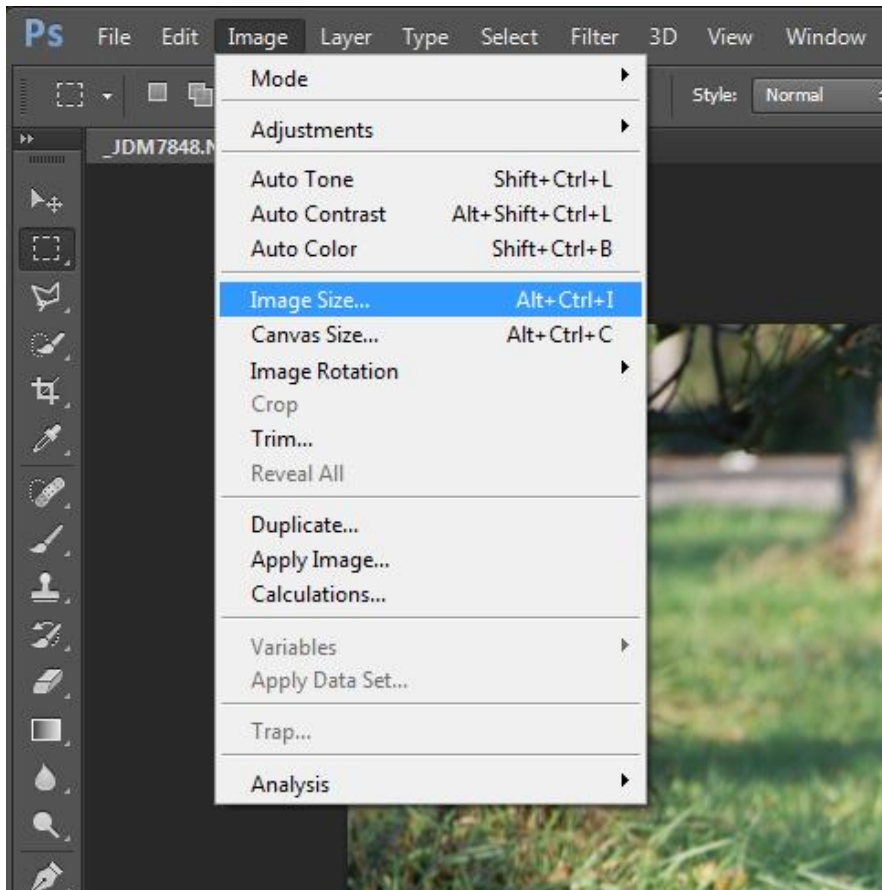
Ps File Edit Image Layer Type Select Filter 3D View Window

Style: Normal

_JDM7848.N

Mode
Adjustments
Auto Tone Shift+Ctrl+L
Auto Contrast Alt+Shift+Ctrl+L
Auto Color Shift+Ctrl+B
Image Size... Alt+Ctrl+I
Canvas Size... Alt+Ctrl+C
Image Rotation
Crop
Trim...
Reveal All
Duplicate...
Apply Image...
Calculations...
Variables
Apply Data Set...
Trap...
Analysis